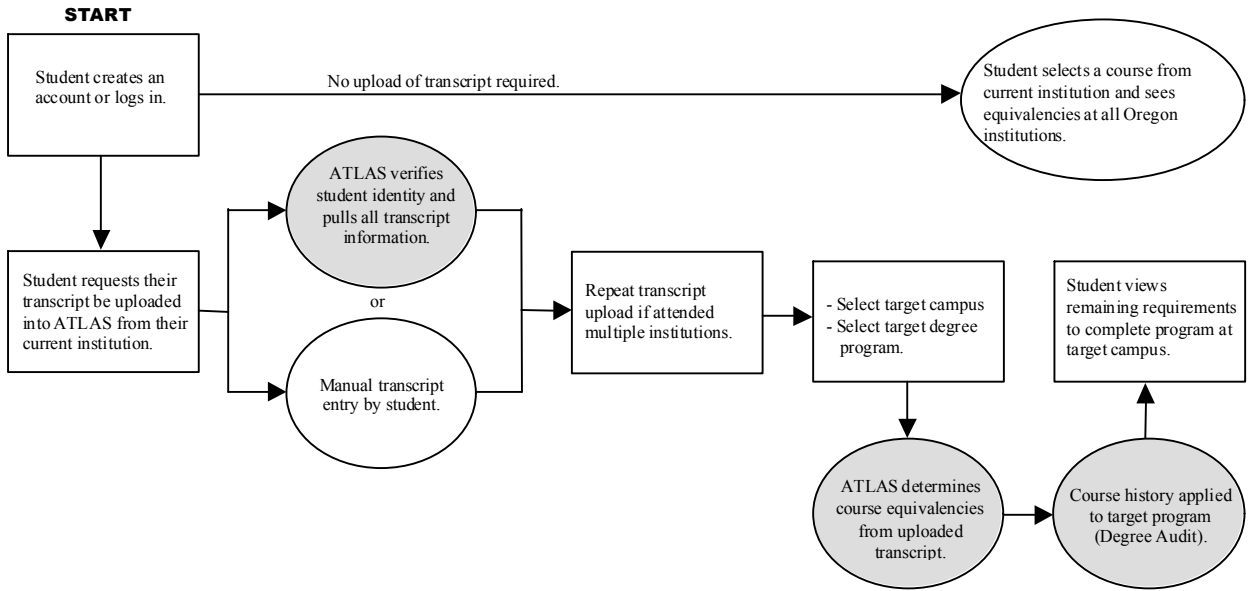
START

Student creates an account or logs in.

No upload of transcript required.

Student selects a course from current institution and sees equivalencies at all Oregon institutions.

Student requests their transcript be uploaded into ATLAS from their current institution.

ATLAS verifies student identity and pulls all transcript information.

or

Manual transcript entry by student.

Repeat transcript upload if attended multiple institutions.

- Select target campus
- Select target degree program.

ATLAS determines course equivalencies from uploaded transcript.

Course history applied to target program (Degree Audit).

Student views remaining requirements to complete program at target campus.